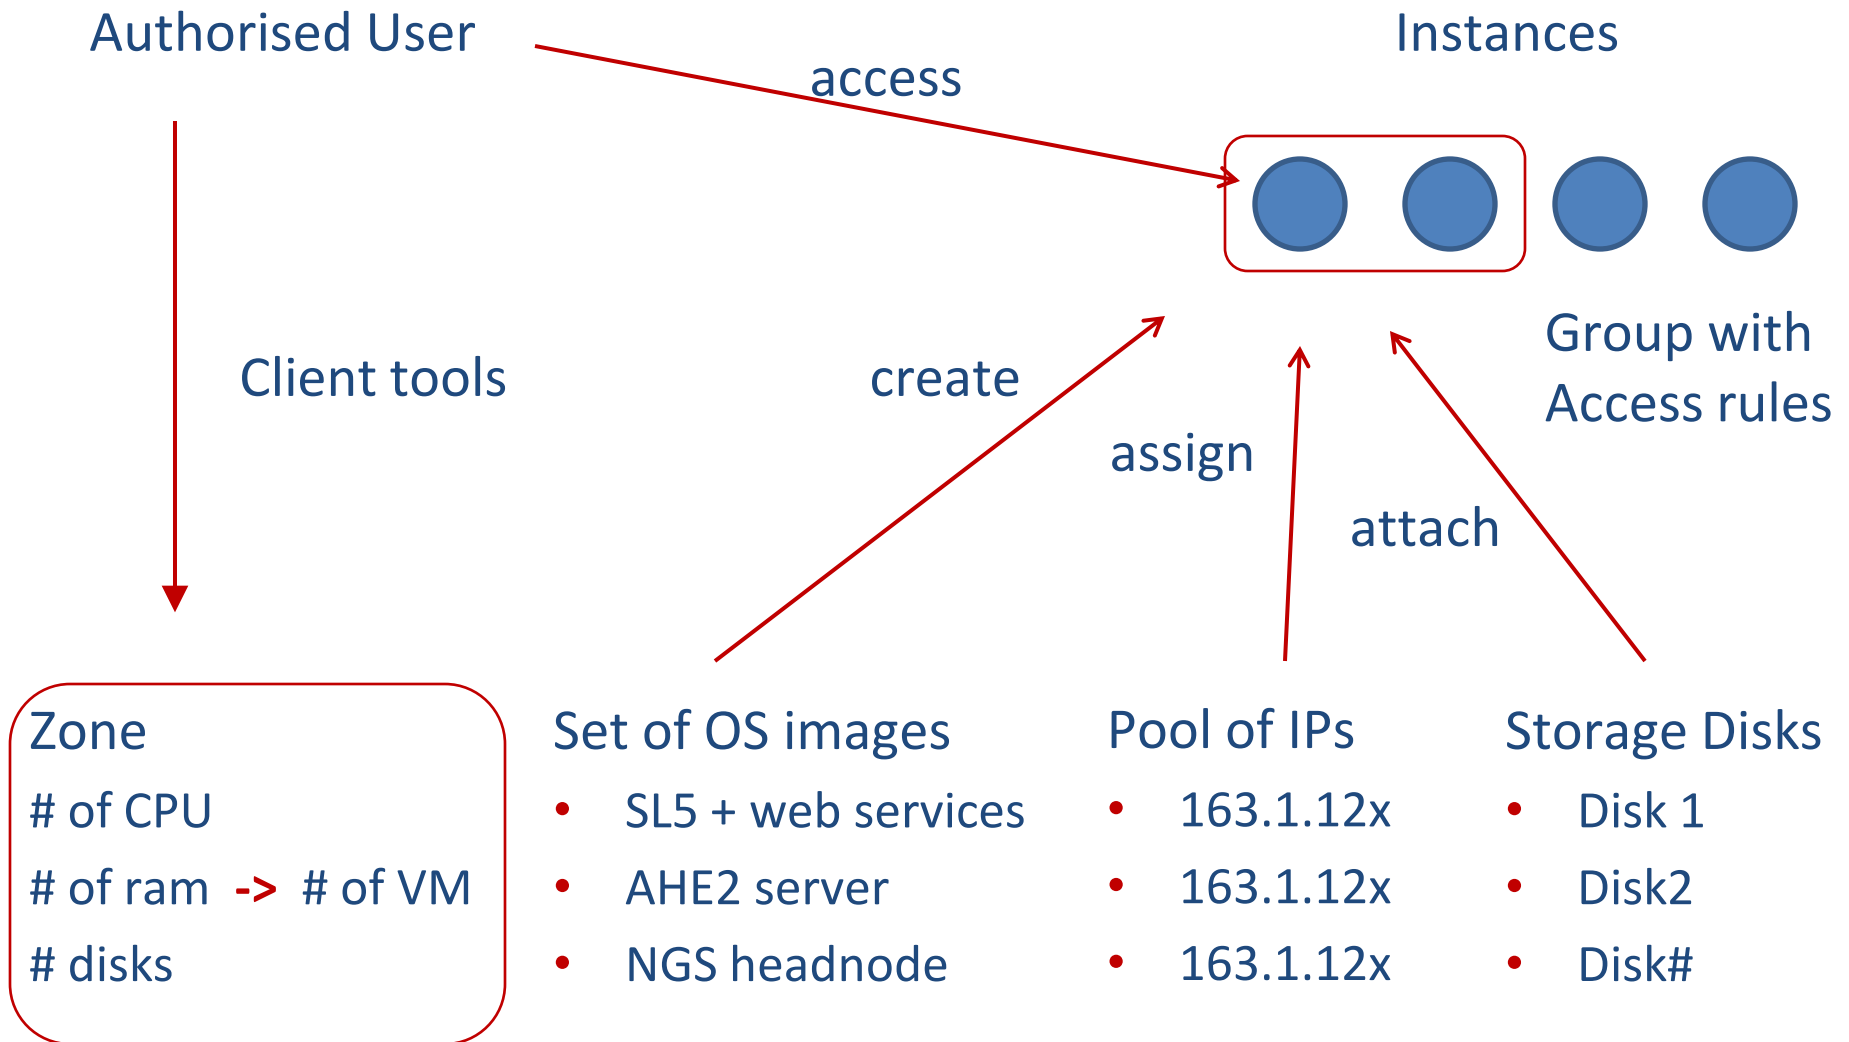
Authorised User

Instances

access

Client tools

create

assign

attach

Group with Access rules

Zone
# of CPU
# of ram -> # of VM
# disks

Set of OS images
- SL5 + web services
- AHE2 server
- NGS headnode

Pool of IPs
- 163.1.12x
- 163.1.12x
- 163.1.12x

Storage Disks
- Disk 1
- Disk2
- Disk#